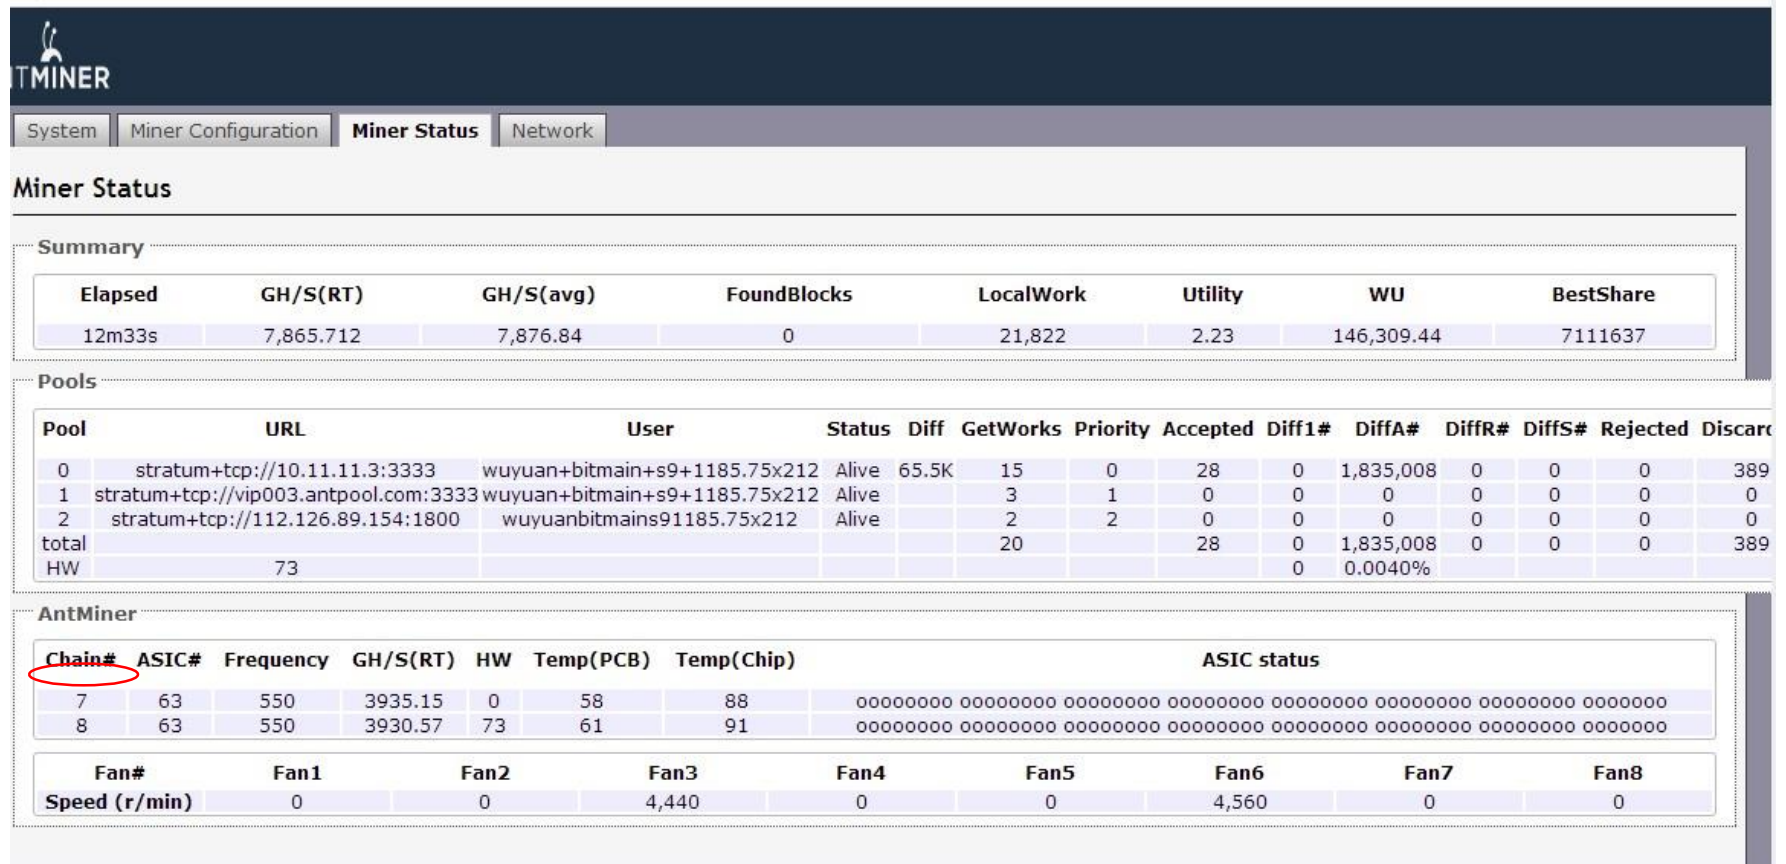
TMINER

System | Miner Configuration | Miner Status | Network

Miner Status

Summary

| Elapsed | GH/S(RT) | GH/S(avg) | FoundBlocks | LocalWork | Utility | WU | BestShare |
|---|---|---|---|---|---|---|---|
| 12m33s | 7,865.712 | 7,876.84 | 0 | 21,822 | 2.23 | 146,309.44 | 7111637 |

Pools

| Pool | URL | User | Status | Diff | GetWorks | Priority | Accepted | Diff1# | DiffA# | DiffR# | DiffS# | Rejected | Discarc |
|---|---|---|---|---|---|---|---|---|---|---|---|---|---|
| 0 | stratum+tcp://10.11.11.3:3333 | wuyuan+bitmain+s9+1185.75x212 | Alive | 65.5K | 15 | 0 | 28 | 0 | 1,835,008 | 0 | 0 | 0 | 389 |
| 1 | stratum+tcp://vip003.antpool.com:3333 | wuyuan+bitmain+s9+1185.75x212 | Alive | | 3 | 1 | 0 | 0 | 0 | 0 | 0 | 0 | 0 |
| 2 | stratum+tcp://112.126.89.154:1800 | wuyuanbitmains91185.75x212 | Alive | | 2 | 2 | 0 | 0 | 0 | 0 | 0 | 0 | 0 |
| total | | | | | 20 | | 28 | 0 | 1,835,008 | 0 | 0 | 0 | 389 |
| HW | 73 | | | | | | | 0 | 0.0040% | | | | |

AntMiner

| Chain# | ASIC# | Frequency | GH/S(RT) | HW | Temp(PCB) | Temp(Chip) | ASIC status |
|---|---|---|---|---|---|---|---|
| 7 | 63 | 550 | 3935.15 | 0 | 58 | 88 | oooooooo oooooooo oooooooo oooooooo oooooooo oooooooo oooooooo ooooooo |
| 8 | 63 | 550 | 3930.57 | 73 | 61 | 91 | oooooooo oooooooo oooooooo oooooooo oooooooo oooooooo oooooooo ooooooo |

| Fan# | Fan1 | Fan2 | Fan3 | Fan4 | Fan5 | Fan6 | Fan7 | Fan8 |
|---|---|---|---|---|---|---|---|---|
| Speed (r/min) | 0 | 0 | 4,440 | 0 | 0 | 4,560 | 0 | 0 |